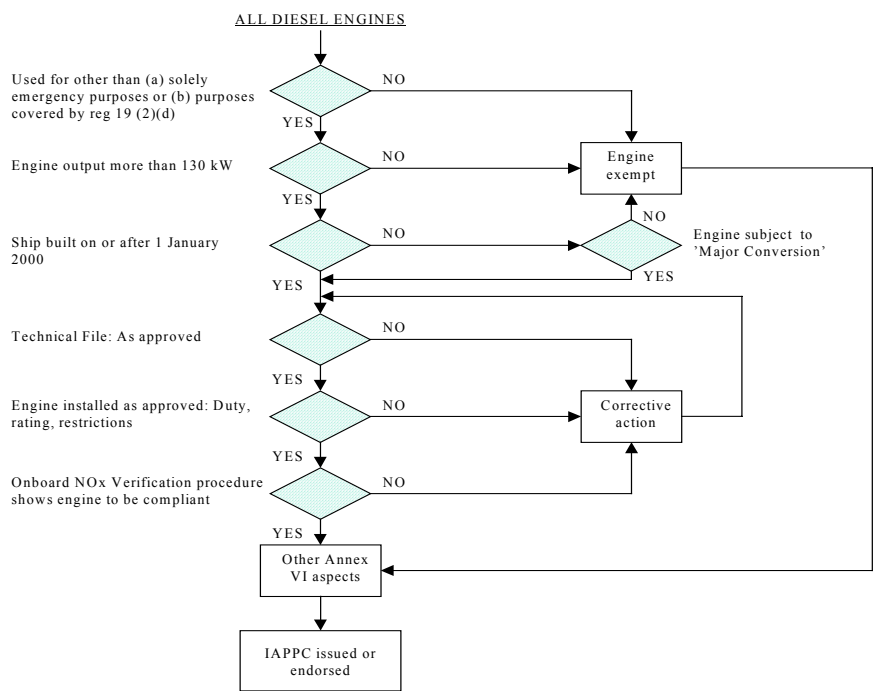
ALL DIESEL ENGINES

Used for other than (a) solely emergency purposes or (b) purposes covered by reg 19 (2)(d)

NO

YES

Engine output more than 130 kW

NO

Engine exempt

YES

Ship built on or after 1 January 2000

NO

NO

Engine subject to 'Major Conversion'

YES

YES

Technical File: As approved

NO

YES

Engine installed as approved: Duty, rating, restrictions

NO

Corrective action

YES

Onboard NOx Verification procedure shows engine to be compliant

NO

YES

Other Annex VI aspects

IAPPC issued or endorsed